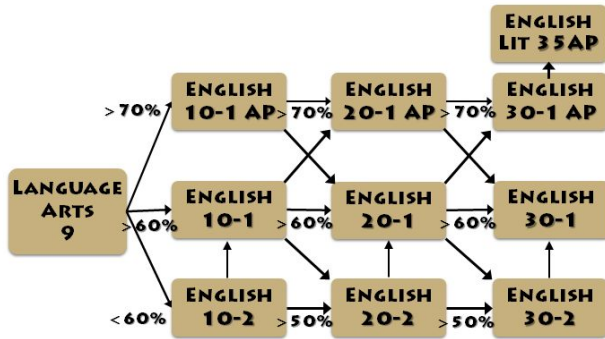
ENGLISH LIT 35AP

LANGUAGE ARTS 9

> 70%

> 60%

< 60%

ENGLISH 10-1 AP

ENGLISH 10-1

ENGLISH 10-2

> 70%

> 60%

> 50%

ENGLISH 20-1 AP

ENGLISH 20-1

ENGLISH 20-2

> 70%

> 60%

> 50%

ENGLISH 30-1 AP

ENGLISH 30-1

ENGLISH 30-2